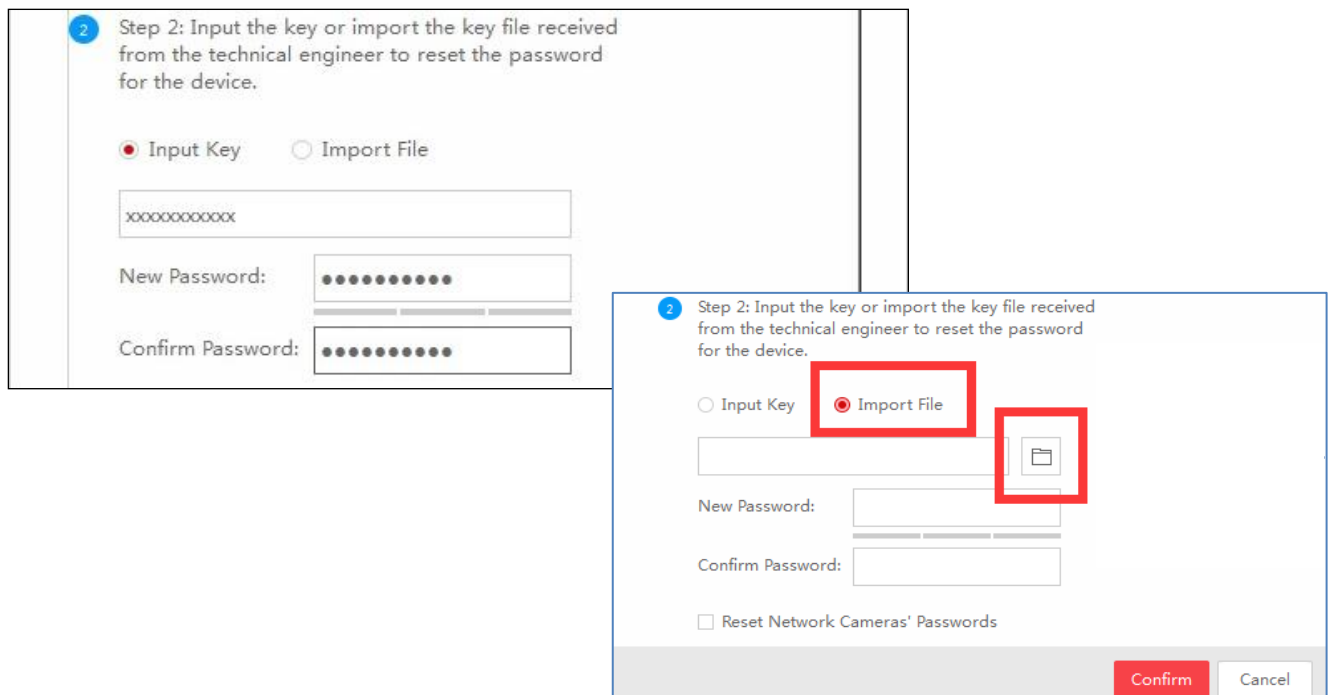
2

Step 2: Input the key or import the key file received from the technical engineer to reset the password for the device.

Input Key

Import File

xxxxxxxxxxx

New Password: ●●●●●●●●●●

Confirm Password: ●●●●●●●●●●

2

Step 2: Input the key or import the key file received from the technical engineer to reset the password for the device.

Input Key

Import File

New Password:

Confirm Password:

Reset Network Cameras' Passwords

Confirm

Cancel